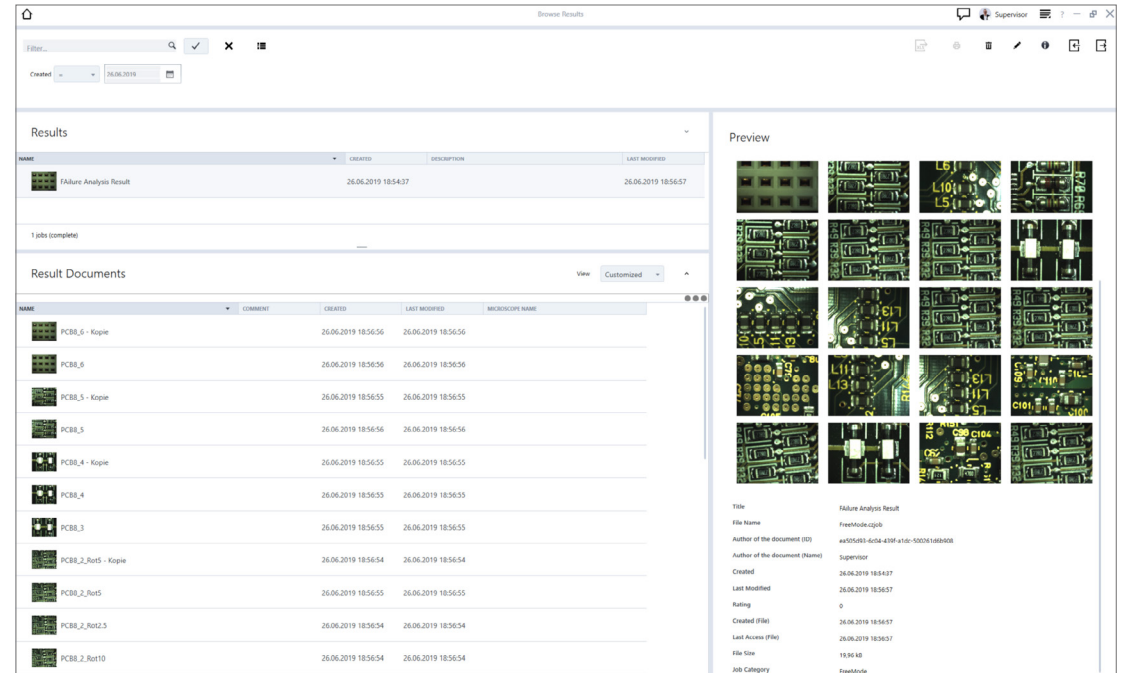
Browse Results

Supervisor

Filter...

Created = 26.06.2019

Results

| NAME | CREATED | DESCRIPTION | LAST MODIFIED |
|---|---|---|---|
| FAilure Analysis Result | 26.06.2019 18:54:37 | | 26.06.2019 18:56:57 |

1 jobs (complete)

Result Documents

View Customized

| NAME | COMMENT | CREATED | LAST MODIFIED | MICROSCOPE NAME |
|---|---|---|---|---|
| PCB8_6 - Kopie | | 26.06.2019 18:56:56 | 26.06.2019 18:56:56 | |
| PCB8_6 | | 26.06.2019 18:56:56 | 26.06.2019 18:56:56 | |
| PCB8_5 - Kopie | | 26.06.2019 18:56:55 | 26.06.2019 18:56:55 | |
| PCB8_5 | | 26.06.2019 18:56:56 | 26.06.2019 18:56:56 | |
| PCB8_4 - Kopie | | 26.06.2019 18:56:55 | 26.06.2019 18:56:55 | |
| PCB8_4 | | 26.06.2019 18:56:55 | 26.06.2019 18:56:55 | |
| PCB8_3 | | 26.06.2019 18:56:55 | 26.06.2019 18:56:55 | |
| PCB8_2_Rot5 - Kopie | | 26.06.2019 18:56:54 | 26.06.2019 18:56:54 | |
| PCB8_2_Rot5 | | 26.06.2019 18:56:55 | 26.06.2019 18:56:55 | |
| PCB8_2_Rot2.5 | | 26.06.2019 18:56:54 | 26.06.2019 18:56:54 | |
| PCB8_2_Rot10 | | 26.06.2019 18:56:54 | 26.06.2019 18:56:54 | |

Preview

| | |
|---|---|
| Title | FAilure Analysis Result |
| File Name | FreeMode.czjob |
| Author of the document (ID) | ea505d93-6c04-439f-a1dc-500761d6b908 |
| Author of the document (Name) | Supervisor |
| Created | 26.06.2019 18:54:37 |
| Last Modified | 26.06.2019 18:56:57 |
| Rating | 0 |
| Created (File) | 26.06.2019 18:56:57 |
| Last Access (File) | 26.06.2019 18:56:57 |
| File Size | 19,96 kB |
| Job Category | FreeMode |